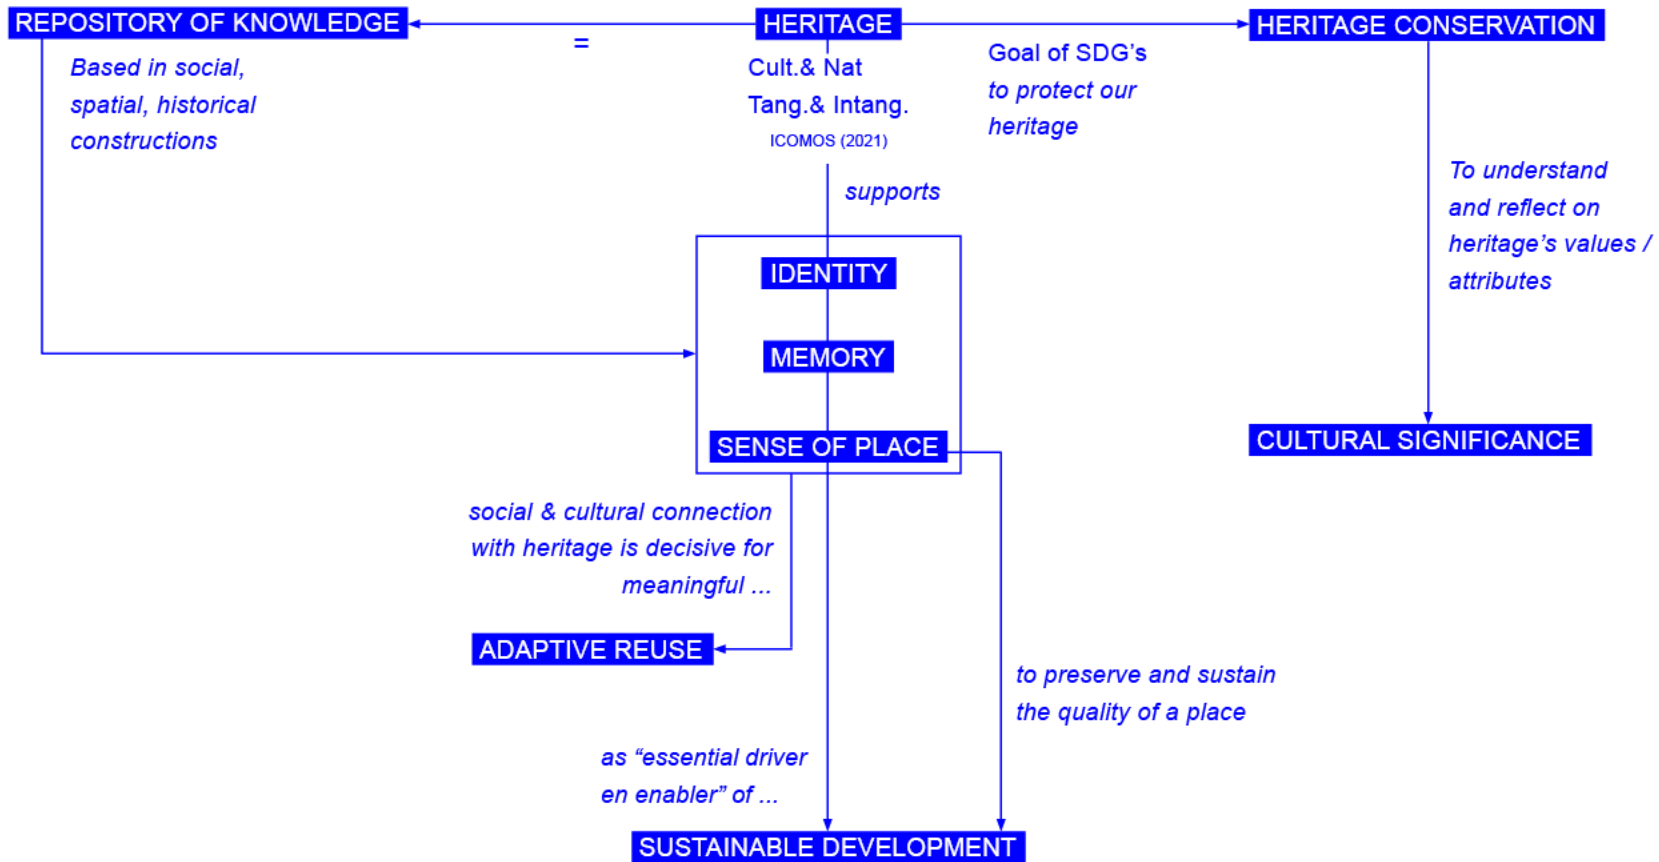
REPOSITORY OF KNOWLEDGE

=

HERITAGE

HERITAGE CONSERVATION

Based in social, spatial, historical constructions

Cult.& Nat

Tang.& Intang.

ICOMOS (2021)

Goal of SDG's to protect our heritage

supports

To understand and reflect on heritage's values / attributes

IDENTITY

MEMORY

SENSE OF PLACE

CULTURAL SIGNIFICANCE

social & cultural connection with heritage is decisive for meaningful ...

ADAPTIVE REUSE

to preserve and sustain the quality of a place

as "essential driver en enabler" of ...

SUSTAINABLE DEVELOPMENT